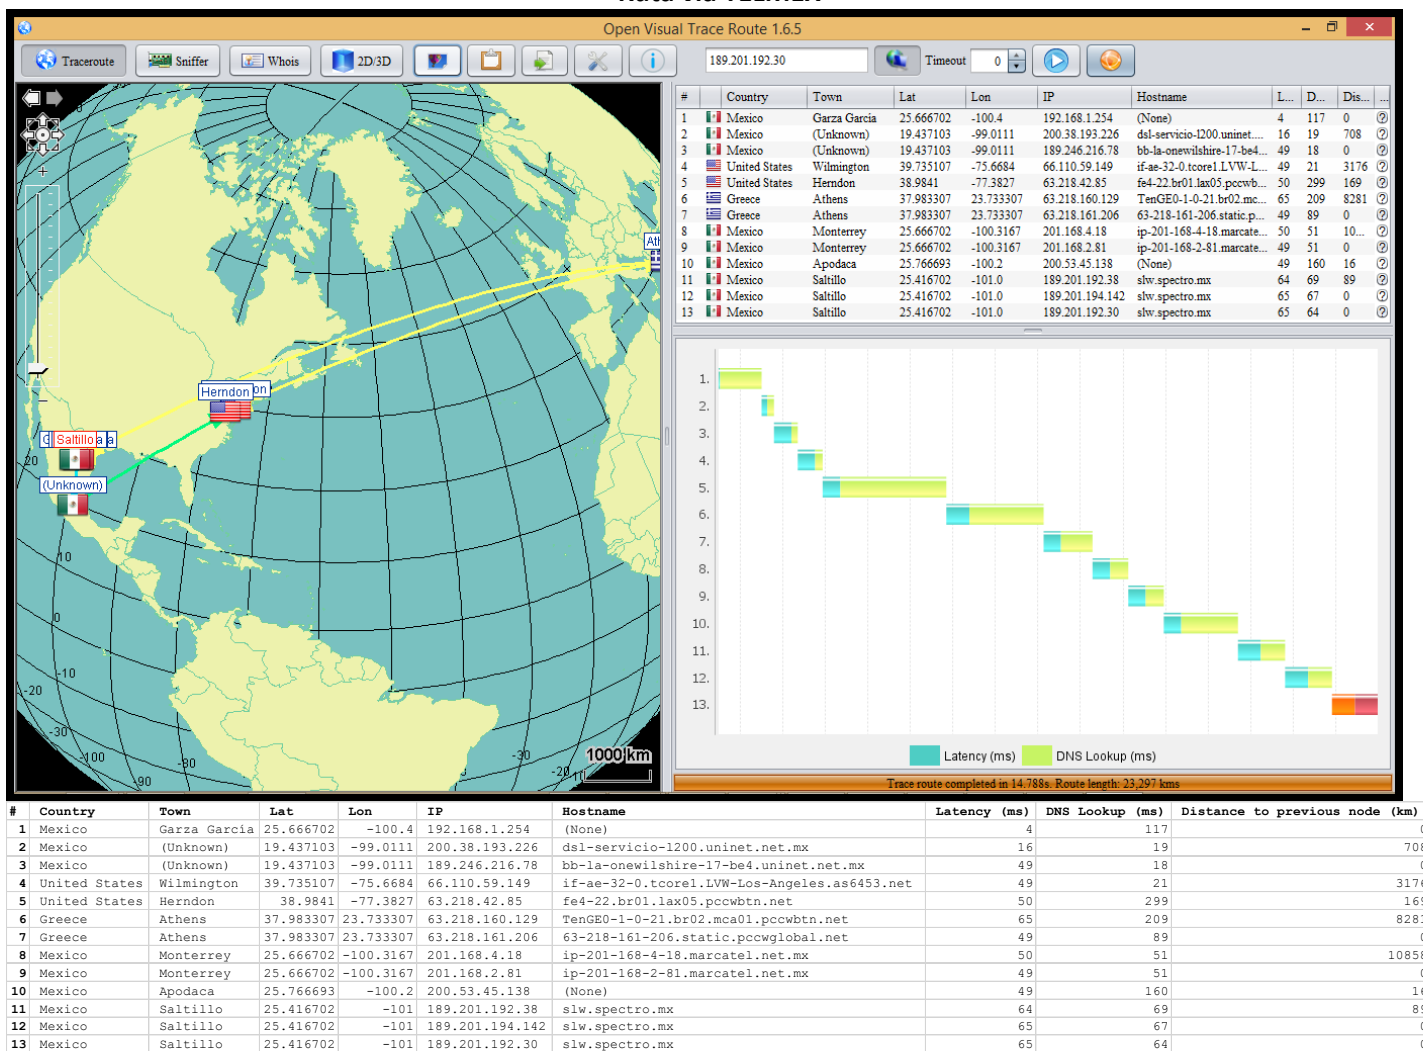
Open Visual Trace Route 1.6.5

Traceroute | Sniffer | Whois | 2D/3D | 189.201.192.30 | Timeout 0

| # | Country | Town | Lat | Lon | IP | Hostname | L... | D... | Dis... |
|---|---|---|---|---|---|---|---|---|---|
| 1 | Mexico | Garza Garcia | 25.666702 | -100.4 | 192.168.1.254 | (None) | 4 | 117 | 0 |
| 2 | Mexico | (Unknown) | 19.437103 | -99.0111 | 200.38.193.226 | dsl-servicio-l200.uninet.... | 16 | 19 | 708 |
| 3 | Mexico | (Unknown) | 19.437103 | -99.0111 | 189.246.216.78 | bb-la-onewilshire-17-be4... | 49 | 18 | 0 |
| 4 | United States | Wilmington | 39.735107 | -75.6684 | 66.110.59.149 | if-ae-32-0.tcore1.LVW-L... | 49 | 21 | 3176 |
| 5 | United States | Herndon | 38.9841 | -77.3827 | 63.218.42.85 | fe4-22.br01.lax05.pccwb... | 50 | 299 | 169 |
| 6 | Greece | Athens | 37.983307 | 23.733307 | 63.218.160.129 | TenGE0-1-0-21.br02.mc... | 65 | 209 | 8281 |
| 7 | Greece | Athens | 37.983307 | 23.733307 | 63.218.161.206 | 63-218-161-206.static.p... | 49 | 89 | 0 |
| 8 | Mexico | Monterrey | 25.666702 | -100.3167 | 201.168.4.18 | ip-201-168-4-18.marcate... | 50 | 51 | 10... |
| 9 | Mexico | Monterrey | 25.666702 | -100.3167 | 201.168.2.81 | ip-201-168-2-81.marcate... | 49 | 51 | 0 |
| 10 | Mexico | Apodaca | 25.766693 | -100.2 | 200.53.45.138 | (None) | 49 | 160 | 16 |
| 11 | Mexico | Saltillo | 25.416702 | -101.0 | 189.201.192.38 | slw.spectro.mx | 64 | 69 | 89 |
| 12 | Mexico | Saltillo | 25.416702 | -101.0 | 189.201.194.142 | slw.spectro.mx | 65 | 67 | 0 |
| 13 | Mexico | Saltillo | 25.416702 | -101.0 | 189.201.192.30 | slw.spectro.mx | 65 | 64 | 0 |

Herndon | Saltillo | (Unknown) | Ath | 20 | 10 | 0 | -10 | -20 | -30 | -100 | -90 | -80 | -30 | -20 | 1000 km

1. 2. 3. 4. 5. 6. 7. 8. 9. 10. 11. 12. 13.

Latency (ms) DNS Lookup (ms)

Trace route completed in 14.788s. Route length: 23,297 kms

| # | Country | Town | Lat | Lon | IP | Hostname | Latency (ms) | DNS Lookup (ms) | Distance to previous node (km) |
|---|---|---|---|---|---|---|---|---|---|
| 1 | Mexico | Garza Garcia | 25.666702 | -100.4 | 192.168.1.254 | (None) | 4 | 117 | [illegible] |
| 2 | Mexico | (Unknown) | 19.437103 | -99.0111 | 200.38.193.226 | dsl-servicio-l200.uninet.net.mx | 16 | 19 | 70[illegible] |
| 3 | Mexico | (Unknown) | 19.437103 | -99.0111 | 189.246.216.78 | bb-la-onewilshire-17-be4.uninet.net.mx | 49 | 18 | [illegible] |
| 4 | United States | Wilmington | 39.735107 | -75.6684 | 66.110.59.149 | if-ae-32-0.tcore1.LVW-Los-Angeles.as6453.net | 49 | 21 | 317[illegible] |
| 5 | United States | Herndon | 38.9841 | -77.3827 | 63.218.42.85 | fe4-22.br01.lax05.pccwbtn.net | 50 | 299 | 16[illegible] |
| 6 | Greece | Athens | 37.983307 | 23.733307 | 63.218.160.129 | TenGE0-1-0-21.br02.mca01.pccwbtn.net | 65 | 209 | 828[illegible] |
| 7 | Greece | Athens | 37.983307 | 23.733307 | 63.218.161.206 | 63-218-161-206.static.pccwglobal.net | 49 | 89 | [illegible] |
| 8 | Mexico | Monterrey | 25.666702 | -100.3167 | 201.168.4.18 | ip-201-168-4-18.marcatel.net.mx | 50 | 51 | 1085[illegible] |
| 9 | Mexico | Monterrey | 25.666702 | -100.3167 | 201.168.2.81 | ip-201-168-2-81.marcatel.net.mx | 49 | 51 | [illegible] |
| 10 | Mexico | Apodaca | 25.766693 | -100.2 | 200.53.45.138 | (None) | 49 | 160 | 1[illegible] |
| 11 | Mexico | Saltillo | 25.416702 | -101 | 189.201.192.38 | slw.spectro.mx | 64 | 69 | 8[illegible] |
| 12 | Mexico | Saltillo | 25.416702 | -101 | 189.201.194.142 | slw.spectro.mx | 65 | 67 | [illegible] |
| 13 | Mexico | Saltillo | 25.416702 | -101 | 189.201.192.30 | slw.spectro.mx | 65 | 64 | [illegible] |